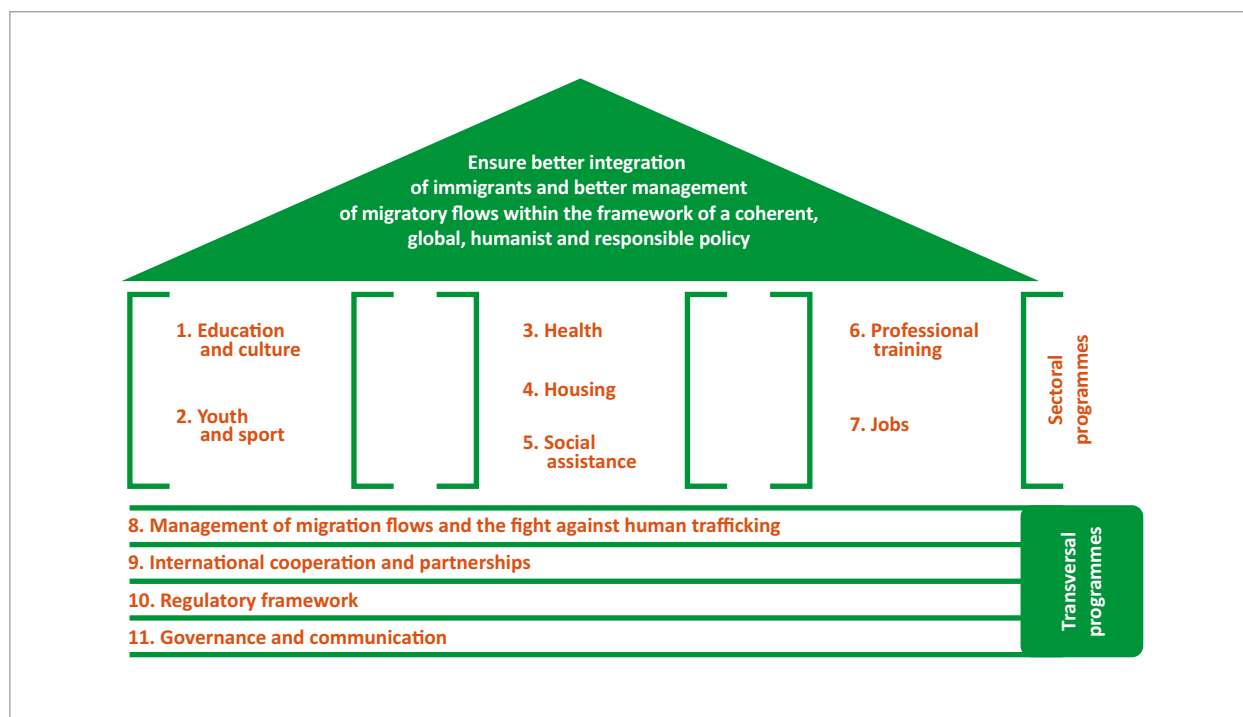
Ensure better integration of immigrants and better management of migratory flows within the framework of a coherent, global, humanist and responsible policy

1. Education and culture

2. Youth and sport

3. Health

4. Housing

5. Social assistance

6. Professional training

7. Jobs

Sectoral programmes

8. Management of migration flows and the fight against human trafficking

9. International cooperation and partnerships

10. Regulatory framework

11. Governance and communication

Transversal programmes